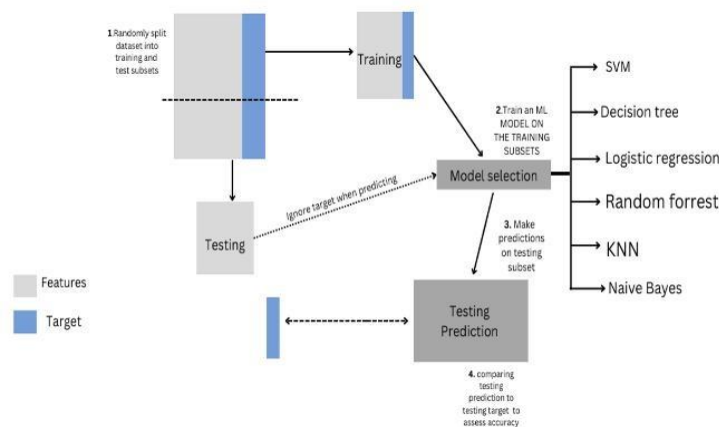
1.Randomly split dataset into training and test subsets

Training

2.Train an ML MODEL ON THE TRAINING SUBSETS

Model selection

SVM

Decision tree

Logistic regression

Random forrest

KNN

Naive Bayes

Ignore target when predicting

Testing

3. Make predictions on testing subset

Features

Target

Testing Prediction

4. comparing testing prediction to testing target to assess accuracy